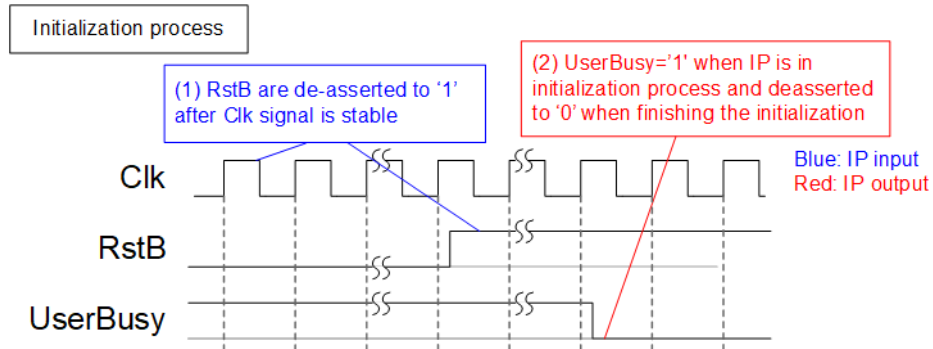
Initialization process

(1) RstB are de-asserted to ‘1’ after Clk signal is stable

(2) UserBusy='1' when IP is in initialization process and deasserted to ‘0’ when finishing the initialization

Clk

RstB

UserBusy

Blue: IP input
Red: IP output